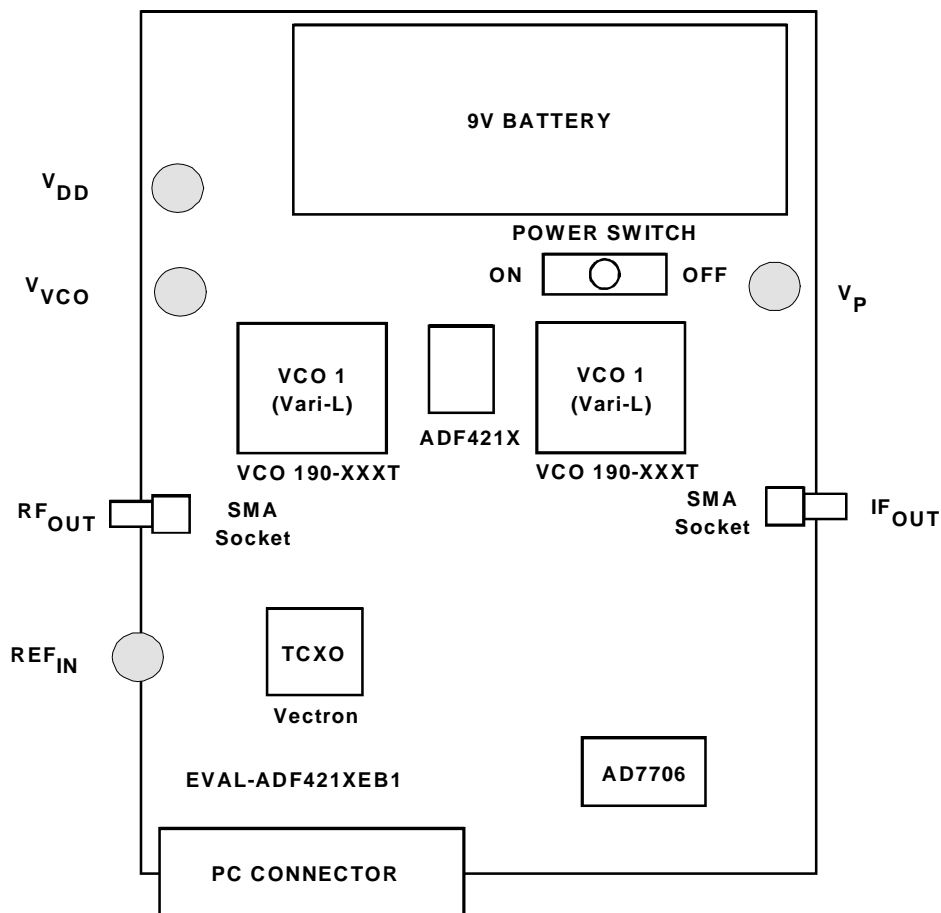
9V BATTERY

$V_{DD}$

POWER SWITCH

$V_{VCO}$

ON

OFF

$V_P$

VCO 1
(Vari-L)

ADF421X

VCO 1
(Vari-L)

VCO 190-XXXT

VCO 190-XXXT

$RF_{OUT}$

SMA
Socket

SMA
Socket

$IF_{OUT}$

$REF_{IN}$

TCXO

Vectron

EVAL-ADF421XEB1

AD7706

PC CONNECTOR